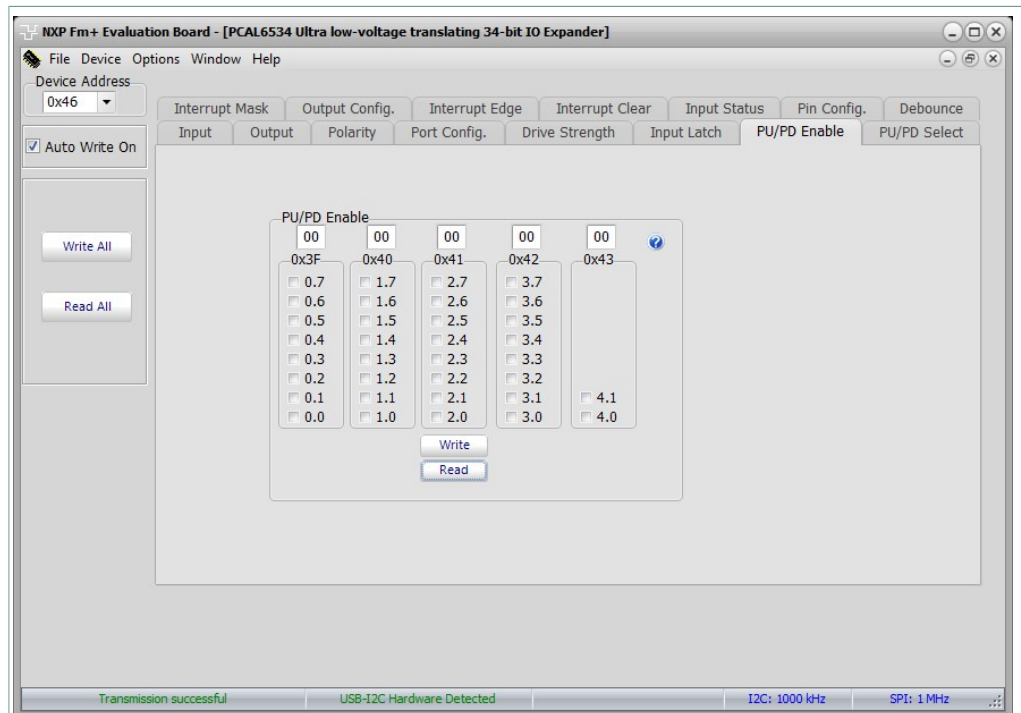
NXP Fm+ Evaluation Board - [PCAL6534 Ultra low-voltage translating 34-bit IO Expander]

File Device Options Window Help

Device Address
0x46

Auto Write On

Write All

Read All

Interrupt Mask | Output Config. | Interrupt Edge | Interrupt Clear | Input Status | Pin Config. | Debounce
Input | Output | Polarity | Port Config. | Drive Strength | Input Latch | PU/PD Enable | PU/PD Select

PU/PD Enable

00 00 00 00 00

0x3F
0.7
0.6
0.5
0.4
0.3
0.2
0.1
0.0

0x40
1.7
1.6
1.5
1.4
1.3
1.2
1.1
1.0

0x41
2.7
2.6
2.5
2.4
2.3
2.2
2.1
2.0

0x42
3.7
3.6
3.5
3.4
3.3
3.2
3.1
3.0

0x43
4.1
4.0

Write
Read

Transmission successful | USB-I2C Hardware Detected | I2C: 1000 kHz | SPI: 1 MHz